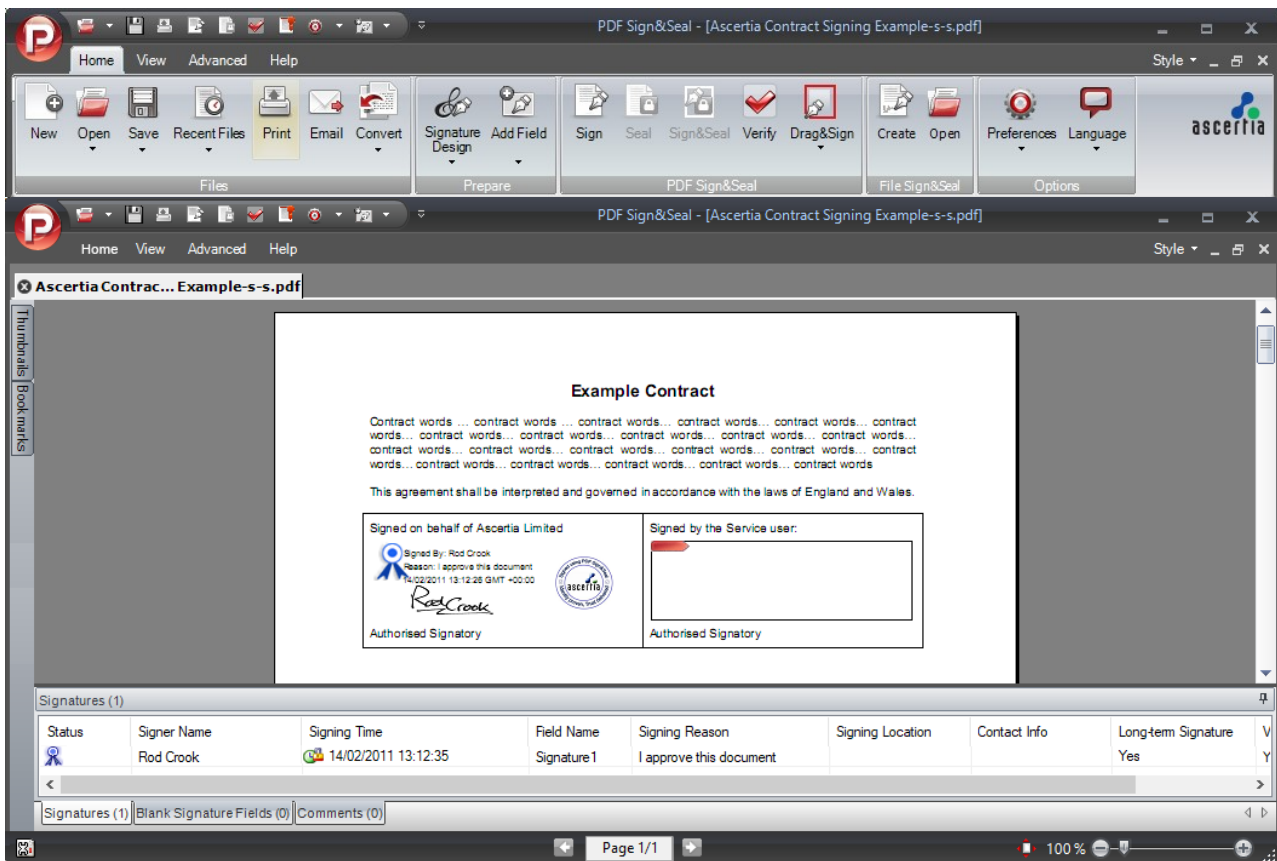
PDF Sign&Seal - [Ascertia Contract Signing Example-s-s.pdf]

Home View Advanced Help

Style

New Open Save Recent Files Print Email Convert
Files

Signature Design Add Field
Prepare

Sign Seal Sign&Seal Verify Drag&Sign
PDF Sign&Seal

Create Open
File Sign&Seal

Preferences Language
Options

ascertia

PDF Sign&Seal - [Ascertia Contract Signing Example-s-s.pdf]

Home View Advanced Help

Style

Ascertia Contrac... Example-s-s.pdf

Thumbnails Bookmarks

Example Contract

Contract words ... contract words ... contract words... contract words... contract words... contract words... contract words... contract words... contract words... contract words... contract words... contract words... contract words... contract words... contract words... contract words... contract words... contract words... contract words... contract words... contract words... contract words

This agreement shall be interpreted and governed in accordance with the laws of England and Wales.

| Signed on behalf of Ascertia Limited | Signed by the Service user: |
|---|---|
| Signed By: Rod Crook<br>Reason: I approve this document<br>14/02/2011 13:12:28 GMT +00:00<br>Rod Crook<br>ascertia<br>Authorised Signatory | Authorised Signatory |

Signatures (1)

| Status | Signer Name | Signing Time | Field Name | Signing Reason | Signing Location | Contact Info | Long-term Signature | V |
|---|---|---|---|---|---|---|---|---|
| | Rod Crook | 14/02/2011 13:12:35 | Signature1 | I approve this document | | | Yes | Y |

Signatures (1) Blank Signature Fields (0) Comments (0)

Page 1/1

100 %